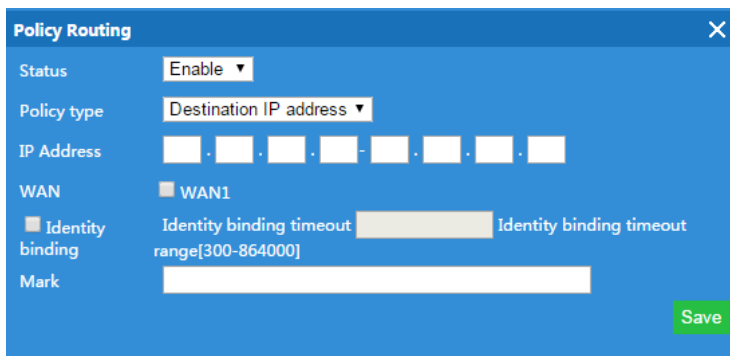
Policy Routing
×

Status Enable ▼

Policy type Destination IP address ▼

IP Address . . . - . . .

WAN WAN1

Identity binding Identity binding timeout Identity binding timeout range[300-864000]

Mark

Save